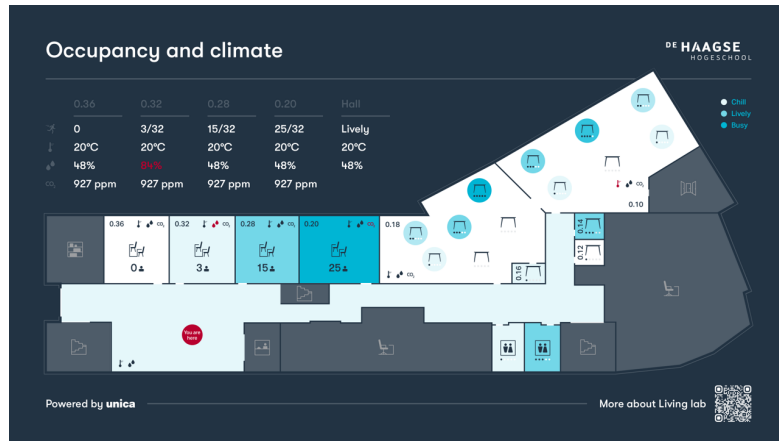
Occupancy and climate

DE HAAGSE HOGESCHOOL

| | 0.36 | 0.32 | 0.28 | 0.20 | Hall |
|---|---|---|---|---|---|
| | 0 | 3/32 | 15/32 | 25/32 | Lively |
| | 20ºC | 20ºC | 20ºC | 20ºC | 20ºC |
| | 48% | 64% | 48% | 48% | 48% |
| $CO_2$ | 927 ppm | 927 ppm | 927 ppm | 927 ppm | |

Chill
Lively
Busy

0.36 $CO_2$
0
0.32 $CO_2$
3
0.28 $CO_2$
15
0.20 $CO_2$
25
0.18
$CO_2$
0.16
0.14
0.12
0.10
$CO_2$

You are here

Powered by unica

More about Living lab